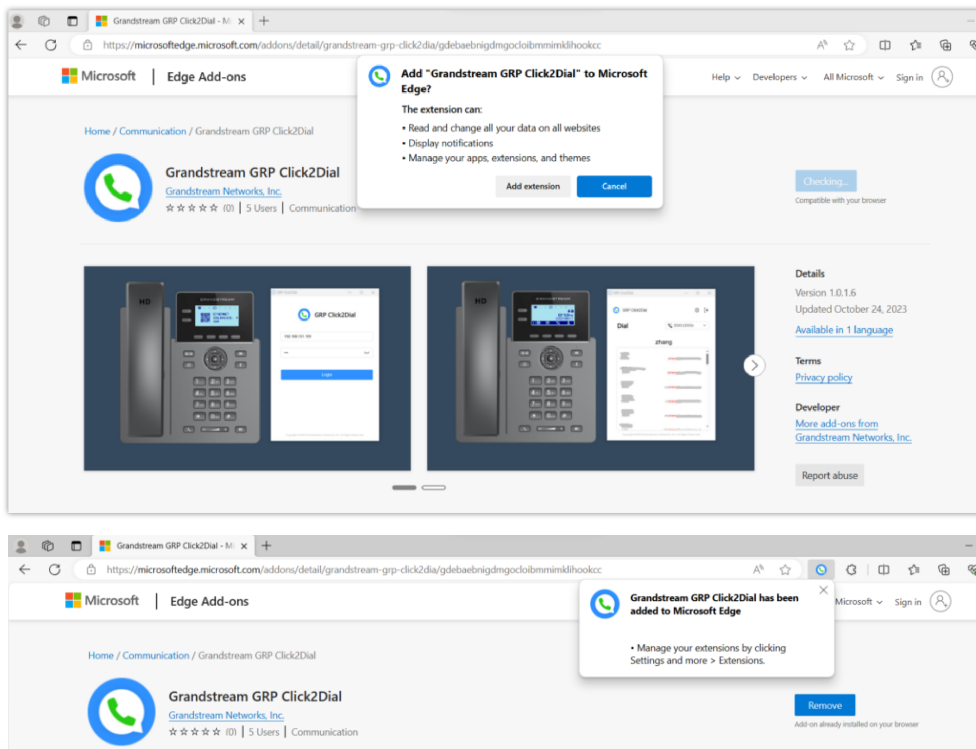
Grandstream GRP Click2Dial - M ×
https://microsoftedge.microsoft.com/addons/detail/grandstream-grp-click2dia/gdebaebnigdmgocloibmmimklihookcc

Microsoft | Edge Add-ons

Help Developers All Microsoft Sign in

Add "Grandstream GRP Click2Dial" to Microsoft Edge?

The extension can:

• Read and change all your data on all websites
• Display notifications
• Manage your apps, extensions, and themes

Add extension Cancel

Home / Communication / Grandstream GRP Click2Dial

Grandstream GRP Click2Dial
Grandstream Networks, Inc.
☆☆☆☆☆ (0) | 5 Users | Communication

Checking...
Compatible with your browser

GRP Click2Dial
Login

GRP Click2Dial
Dial
zhang

Details
Version 1.0.1.6
Updated October 24, 2023
Available in 1 language

Terms
Privacy policy

Developer
More add-ons from Grandstream Networks, Inc.

Report abuse

Grandstream GRP Click2Dial - M ×
https://microsoftedge.microsoft.com/addons/detail/grandstream-grp-click2dia/gdebaebnigdmgocloibmmimklihookcc

Microsoft | Edge Add-ons

Microsoft Sign in

Grandstream GRP Click2Dial has been added to Microsoft Edge

• Manage your extensions by clicking Settings and more > Extensions.

Home / Communication / Grandstream GRP Click2Dial

Grandstream GRP Click2Dial
Grandstream Networks, Inc.
☆☆☆☆☆ (0) | 5 Users | Communication

Remove
Add-on already installed on your browser